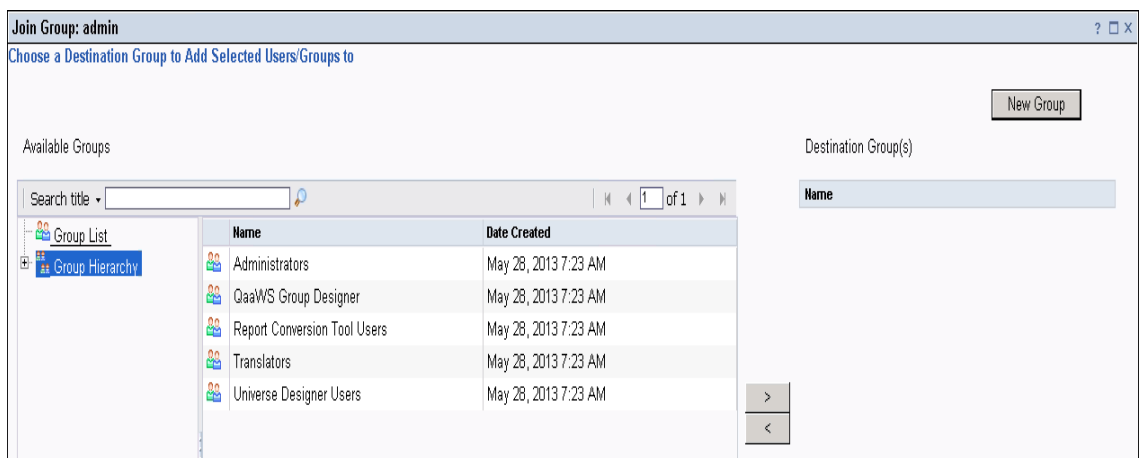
Join Group: admin

? □ X

Choose a Destination Group to Add Selected Users/Groups to

New Group

Available Groups

Destination Group(s)

Search title ▾

1 of 1

Name

Group List

Group Hierarchy

| Name | Date Created |
|---|---|
| Administrators | May 28, 2013 7:23 AM |
| QaaWS Group Designer | May 28, 2013 7:23 AM |
| Report Conversion Tool Users | May 28, 2013 7:23 AM |
| Translators | May 28, 2013 7:23 AM |
| Universe Designer Users | May 28, 2013 7:23 AM |

>

<